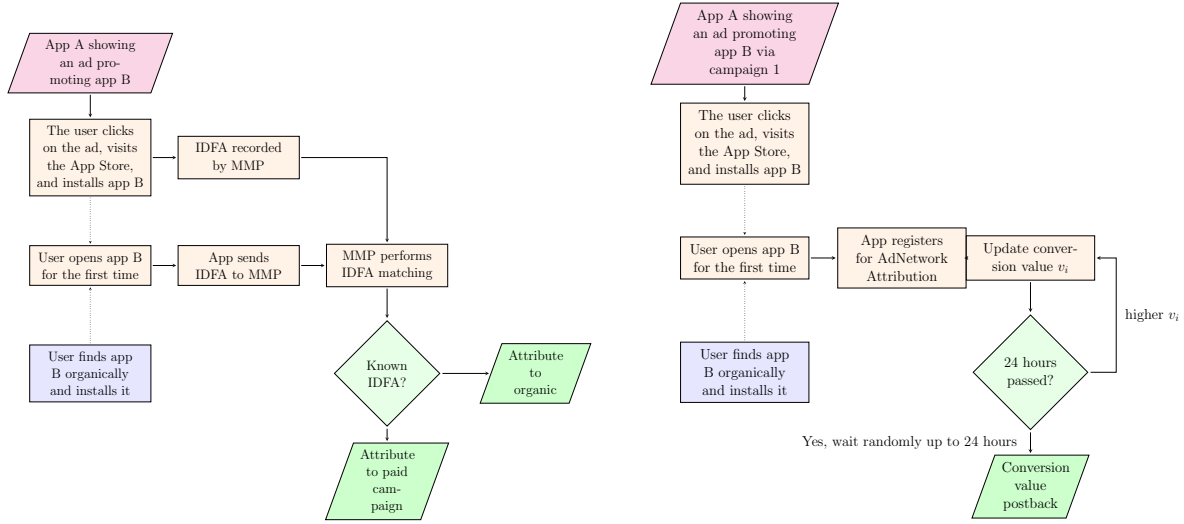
App A showing an ad promoting app B

The user clicks on the ad, visits the App Store, and installs app B

IDFA recorded by MMP

User opens app B for the first time

App sends IDFA to MMP

MMP performs IDFA matching

User finds app B organically and installs it

Known IDFA?

Attribute to organic

Attribute to paid campaign

App A showing an ad promoting app B via campaign 1

The user clicks on the ad, visits the App Store, and installs app B

User opens app B for the first time

App registers for AdNetwork Attribution

Update conversion value $v_i$

higher $v_i$

User finds app B organically and installs it

24 hours passed?

Yes, wait randomly up to 24 hours

Conversion value postback